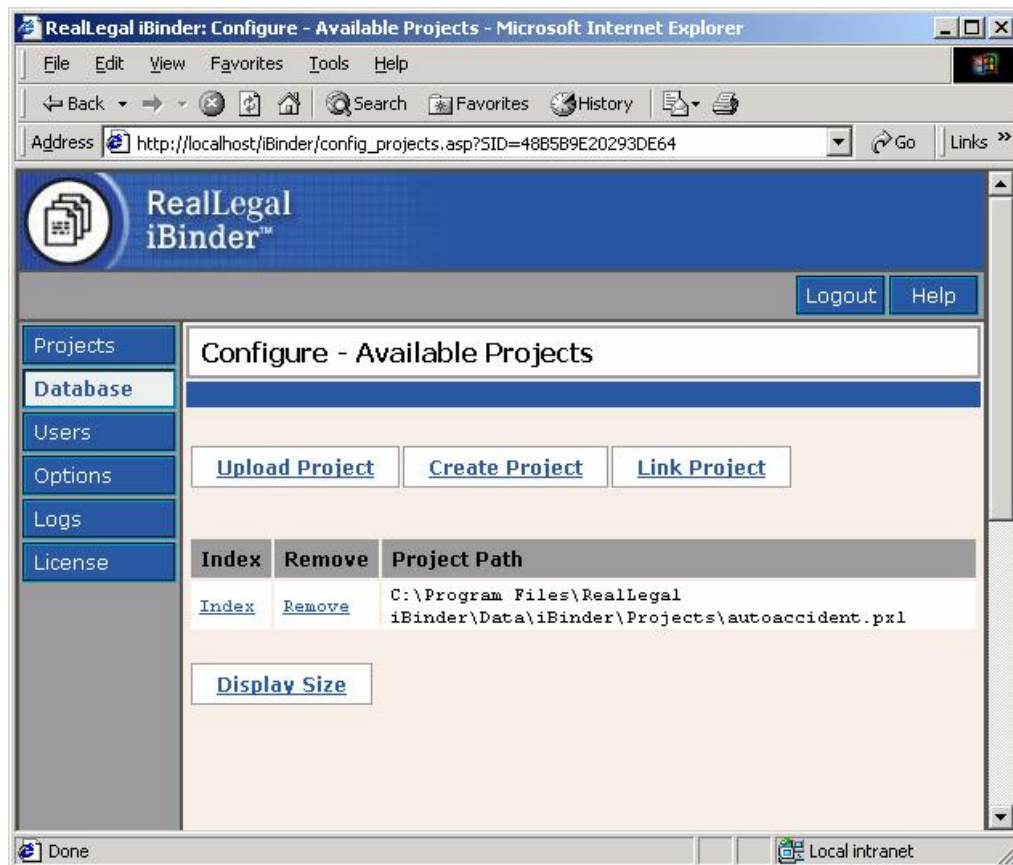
RealLegal iBinder: Configure - Available Projects - Microsoft Internet Explorer

File Edit View Favorites Tools Help

Back Search Favorites History

Address http://localhost/iBinder/config_projects.asp?SID=48B5B9E20293DE64 Go Links »

RealLegal iBinder™

Logout Help

Projects
Database
Users
Options
Logs
License

Configure - Available Projects

Upload Project Create Project Link Project

| Index | Remove | Project Path |
|---|---|---|
| Index | Remove | C:\Program Files\RealLegal iBinder\Data\iBinder\Projects\autoaccident.pxl |

Display Size

Done Local intranet